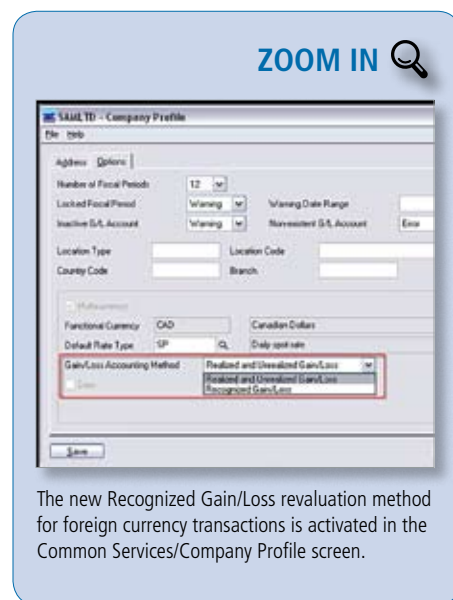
ZOOM IN

SAMLTD - Company Profile
File Help

Address Options

Number of Fiscal Periods 12
Locked Fiscal Period Warning
Warning Date Range
Inactive G/L Account Warning
Nonexistent G/L Account Error

Location Type
Location Code
Country Code
Branch

Multicurrency
Functional Currency CAD Canadian Dollars
Default Rate Type SP Daily spot rate
Gain/Loss Accounting Method Realized and Unrealized Gain/Loss
Realized and Unrealized Gain/Loss
Recognized Gain/Loss
Euro

Save

The new Recognized Gain/Loss revaluation method for foreign currency transactions is activated in the Common Services/Company Profile screen.